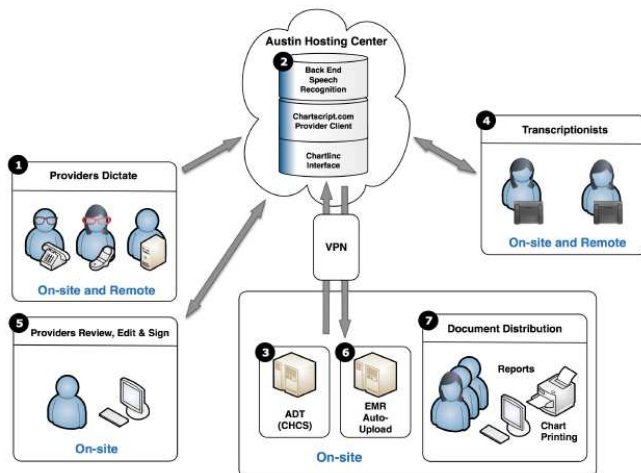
Austin Hosting Center

2

Back End Speech Recognition

Chartscript.com Provider Client

Chartlinc Interface

1 Providers Dictate

On-site and Remote

4 Transcriptionists

On-site and Remote

VPN

5 Providers Review, Edit & Sign

On-site

3 ADT (CHCS)

6 EMR Auto-Upload

7 Document Distribution

Reports

Chart Printing

On-site